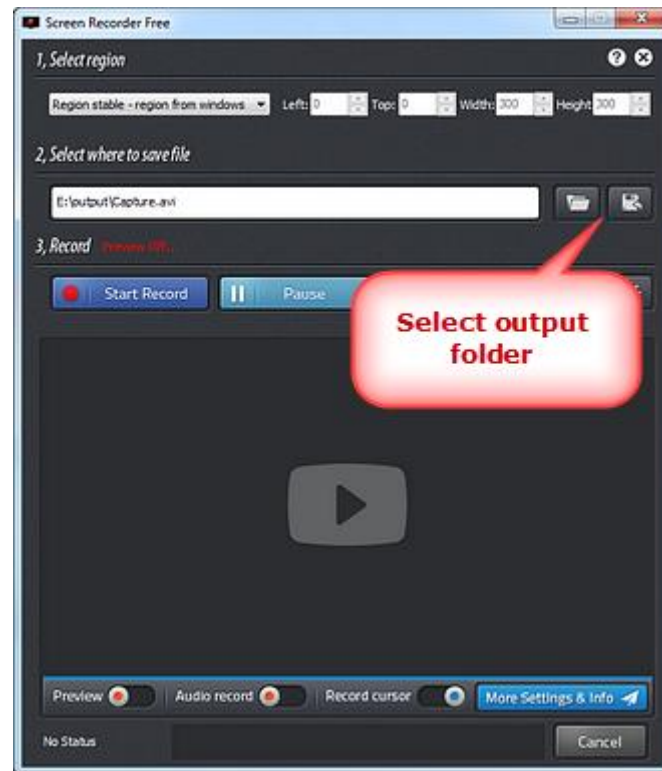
Screen Recorder Free

1, Select region

Region stable - region from windows Left: 0 Top: 0 Width: 300 Height: 300

2, Select where to save file

E:\output\Capture.avi

3, Record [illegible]

Start Record

Pause

Select output folder

Preview

Audio record

Record cursor

More Settings & Info

No Status

Cancel